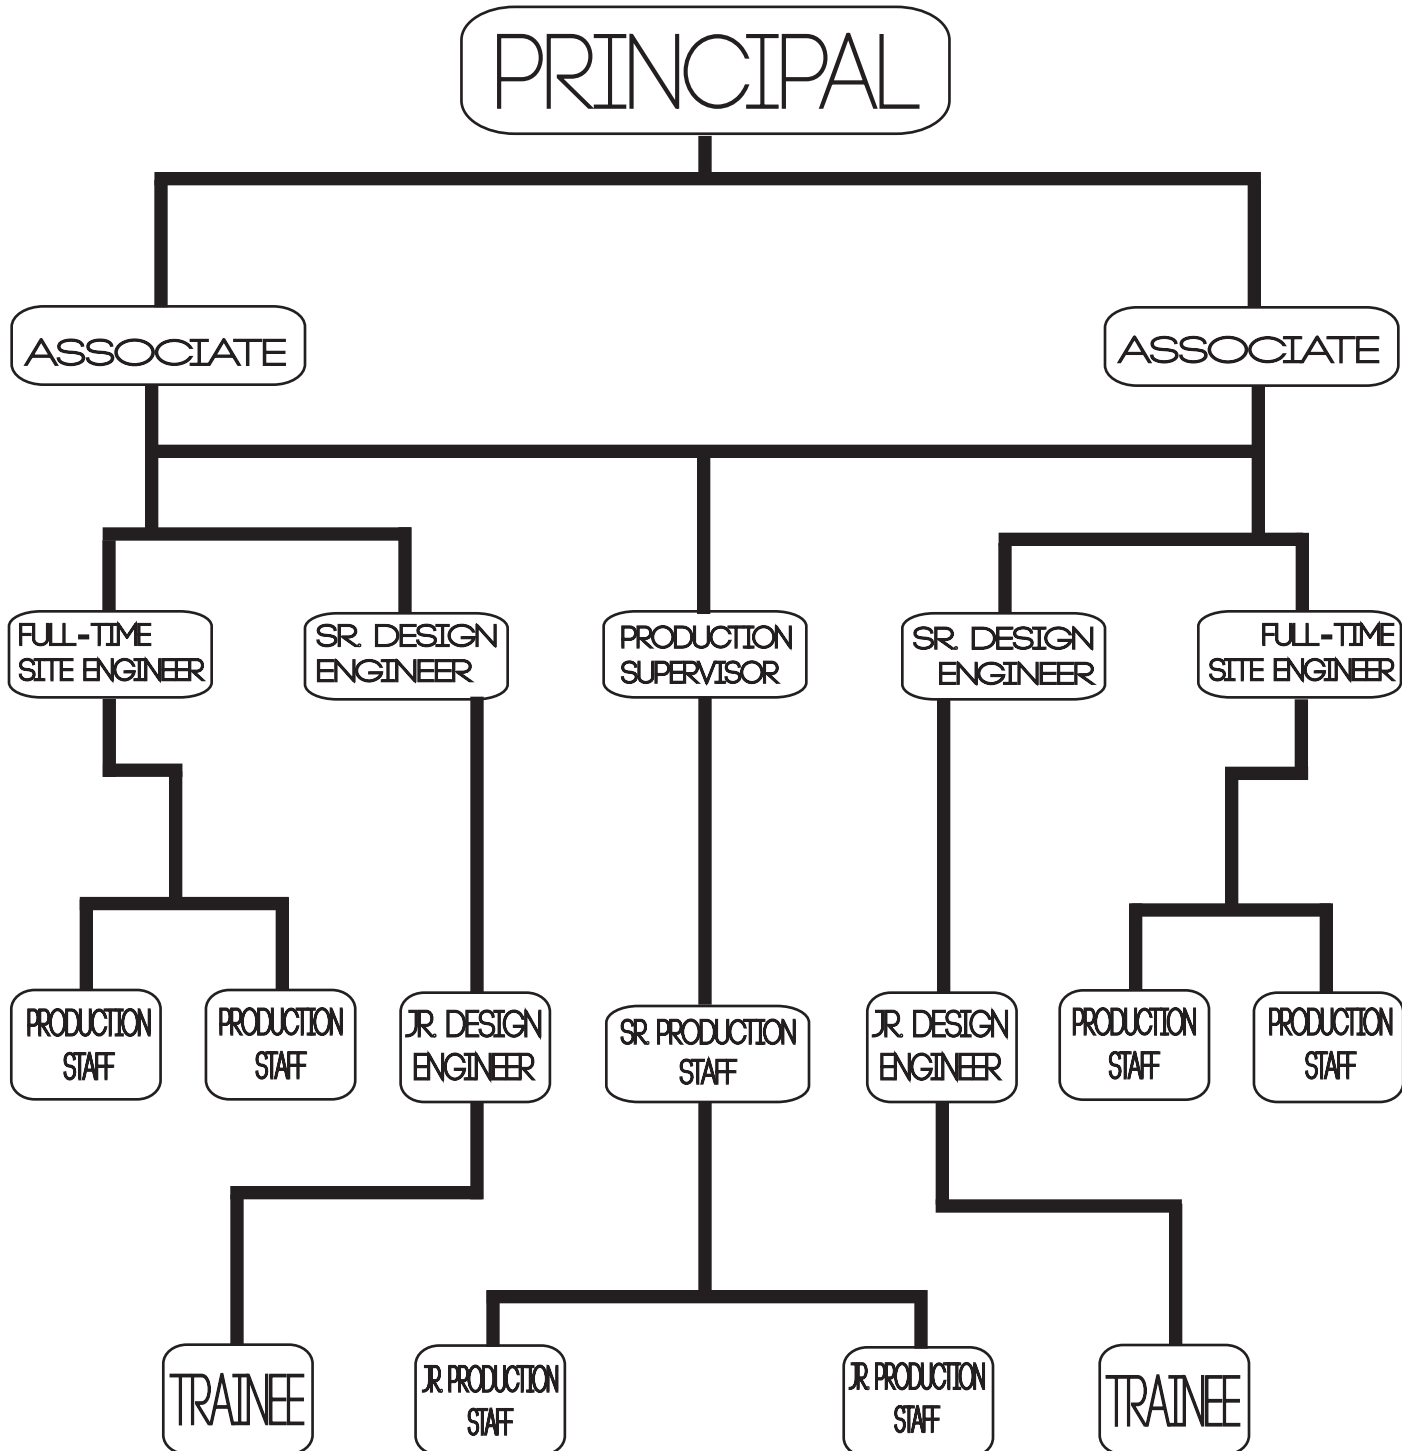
PRINCIPAL

ASSOCIATE

ASSOCIATE

FULL-TIME SITE ENGINEER

SR. DESIGN ENGINEER

PRODUCTION SUPERVISOR

SR. DESIGN ENGINEER

FULL-TIME SITE ENGINEER

PRODUCTION STAFF

PRODUCTION STAFF

JR. DESIGN ENGINEER

SR. PRODUCTION STAFF

JR. DESIGN ENGINEER

PRODUCTION STAFF

PRODUCTION STAFF

TRAINEE

JR PRODUCTION STAFF

JR PRODUCTION STAFF

TRAINEE